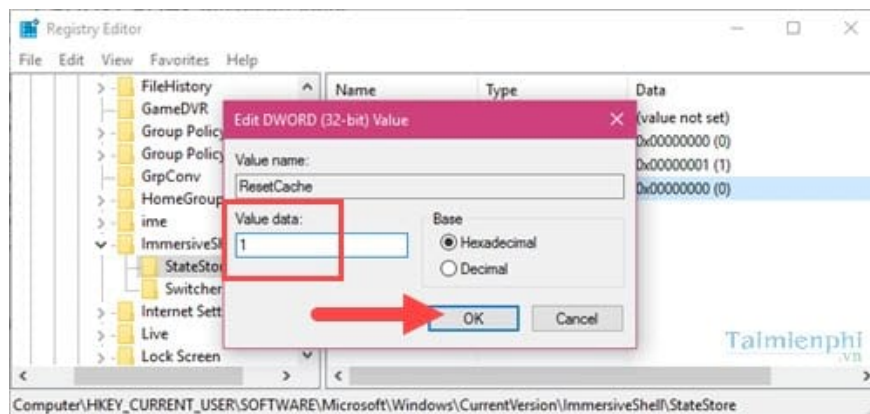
Registry Editor

File Edit View Favorites Help

FileHistory
GameDVR
Group Policy
Group Policy
GrpConv
HomeGroup
ime
ImmersiveSh
StateStor
Switcher
Internet Sett
Live
Lock Screen

Name
Type
Data
(value not set)
0x00000000 (0)
0x00000001 (1)
0x00000000 (0)

Edit DWORD (32-bit) Value

Value name:
ResetCache
Value data:
1
Base
Hexadecimal
Decimal
OK
Cancel

Taimienphi
.vn

Computer\HKEY_CURRENT_USER\SOFTWARE\Microsoft\Windows\CurrentVersion\ImmersiveShell\StateStore